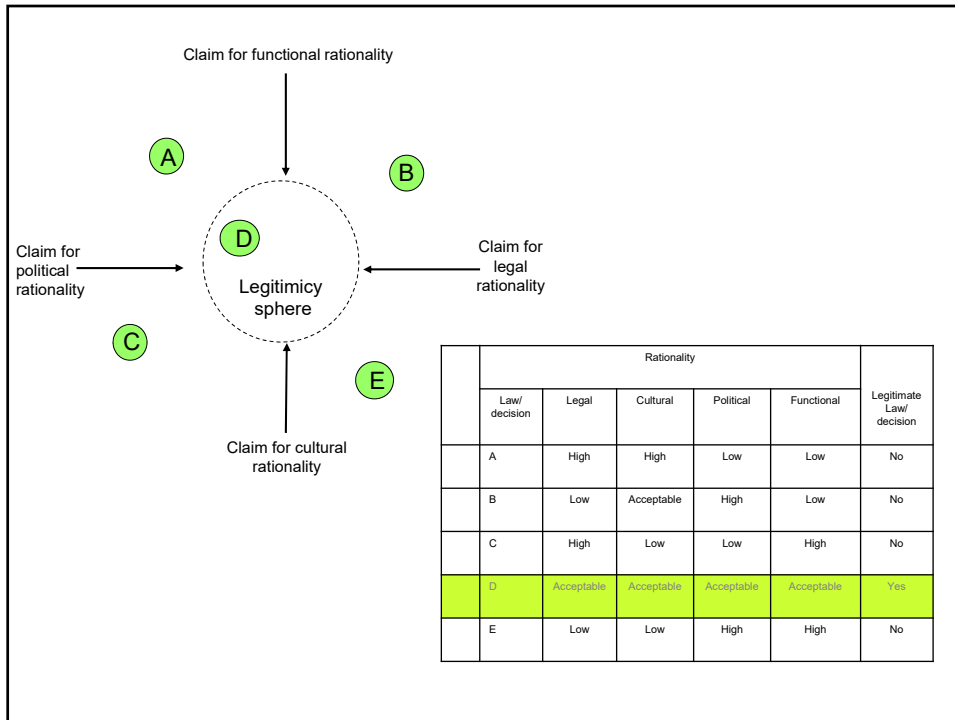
Claim for functional rationality

A

B

D

Claim for political rationality

Legitimicy sphere

Claim for legal rationality

C

E

Claim for cultural rationality

| | Rationality | | | | | |
|---|---|---|---|---|---|---|
| | Law/ decision | Legal | Cultural | Political | Functional | Legitimate Law/ decision |
| | A | High | High | Low | Low | No |
| | B | Low | Acceptable | High | Low | No |
| | C | High | Low | Low | High | No |
| | D | Acceptable | Acceptable | Acceptable | Acceptable | Yes |
| | E | Low | Low | High | High | No |